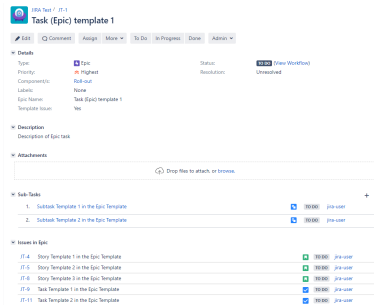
JIRA Test / JT-1
Task (Epic) template 1

Edit | Comment | Assign | More | To Do | In Progress | Done | Admin

Details
Type: Epic
Priority: Highest
Component/s: Roll-out
Labels: None
Epic Name: Task (Epic) template 1
Template issue: Yes
Status: TO DO (View Workflow)
Resolution: Unresolved

Description
Description of Epic task

Attachments
Drop files to attach, or browse.

Sub-Tasks
1. Subtask Template 1 in the Epic Template TO DO jira-user
2. Subtask Template 2 in the Epic Template TO DO jira-user

Issues in Epic
JT-4 Story Template 1 in the Epic Template TO DO jira-user
JT-7 Story Template 2 in the Epic Template TO DO jira-user
JT-8 Story Template 3 in the Epic Template TO DO jira-user
JT-9 Task Template 1 in the Epic Template TO DO jira-user
JT-11 Task Template 2 in the Epic Template TO DO jira-user